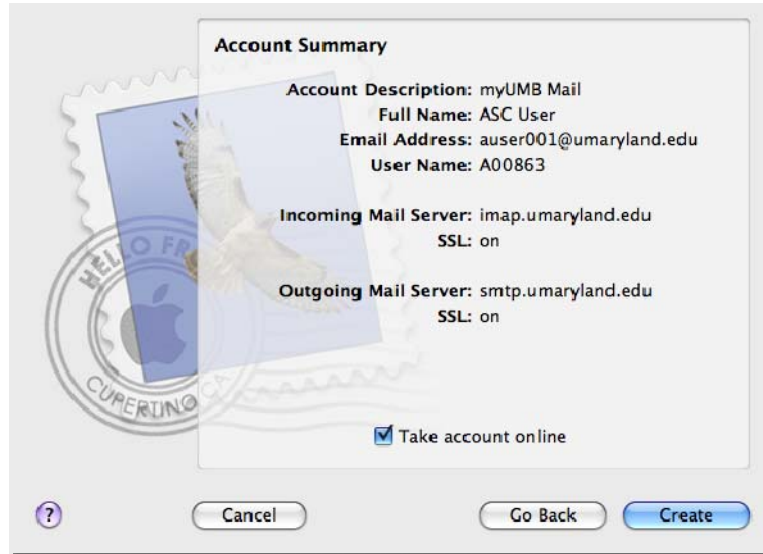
Account Summary

Account Description: myUMB Mail
Full Name: ASC User
Email Address: auser001@umaryland.edu
User Name: A00863

Incoming Mail Server: imap.umaryland.edu
SSL: on

Outgoing Mail Server: smtp.umaryland.edu
SSL: on

HELLO FR
CUPERTINO CA

Take account online

?
Cancel
Go Back
Create